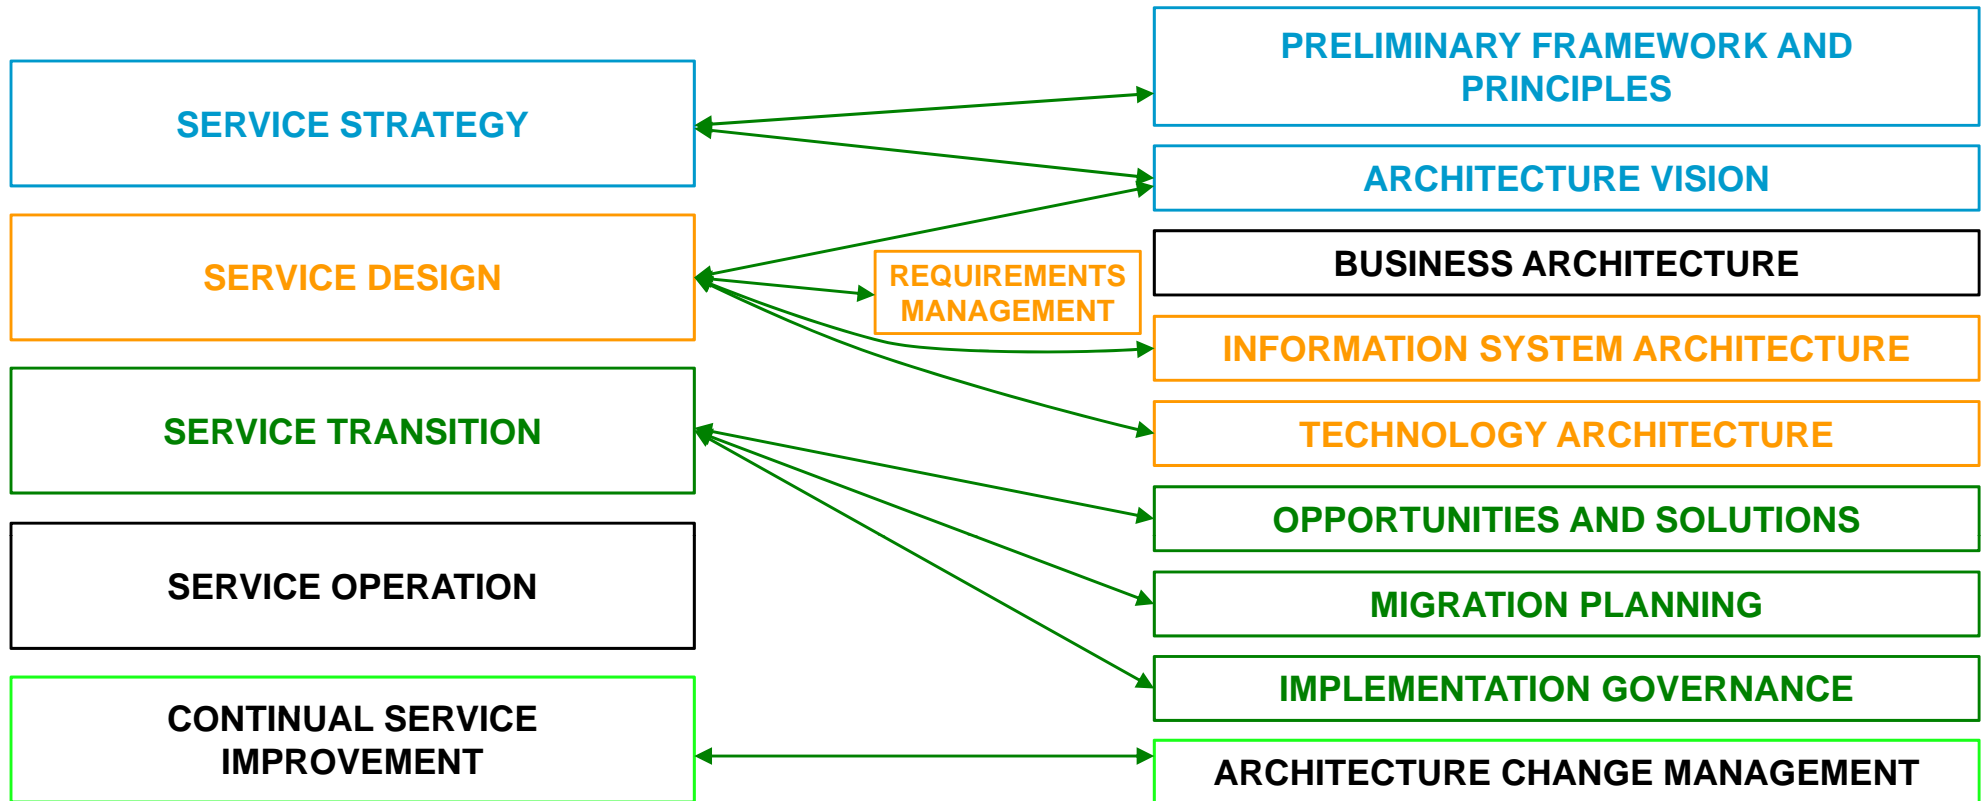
SERVICE STRATEGY

SERVICE DESIGN

SERVICE TRANSITION

SERVICE OPERATION

CONTINUAL SERVICE IMPROVEMENT

REQUIREMENTS MANAGEMENT

PRELIMINARY FRAMEWORK AND PRINCIPLES

ARCHITECTURE VISION

BUSINESS ARCHITECTURE

INFORMATION SYSTEM ARCHITECTURE

TECHNOLOGY ARCHITECTURE

OPPORTUNITIES AND SOLUTIONS

MIGRATION PLANNING

IMPLEMENTATION GOVERNANCE

ARCHITECTURE CHANGE MANAGEMENT